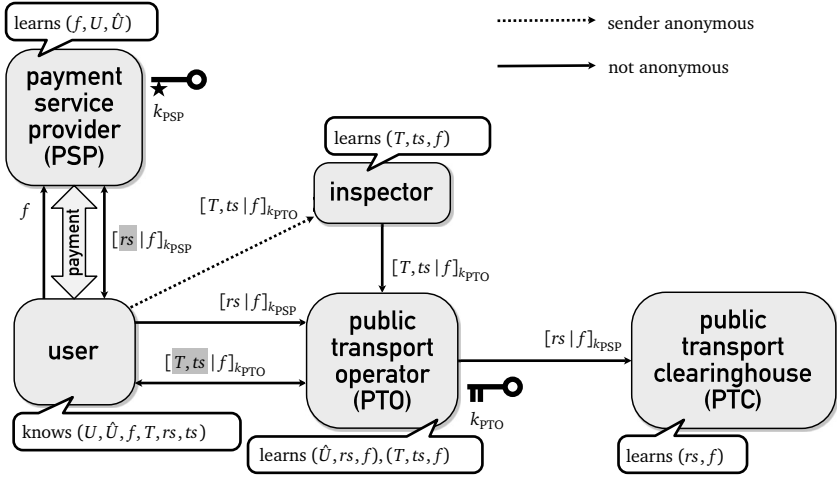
learns $(f, U, \hat{U})$

sender anonymous

not anonymous

payment service provider (PSP)

$k_{\text{PSP}}$

learns $(T, ts, f)$

inspector

$[T, ts \mid f]_{k_{\text{PTO}}}$

$f$

payment

$[rs \mid f]_{k_{\text{PSP}}}$

$[T, ts \mid f]_{k_{\text{PTO}}}$

$[rs \mid f]_{k_{\text{PSP}}}$

user

public transport operator (PTO)

$[rs \mid f]_{k_{\text{PSP}}}$

public transport clearinghouse (PTC)

$[T, ts \mid f]_{k_{\text{PTO}}}$

$k_{\text{PTO}}$

knows $(U, \hat{U}, f, T, rs, ts)$

learns $(\hat{U}, rs, f), (T, ts, f)$

learns $(rs, f)$